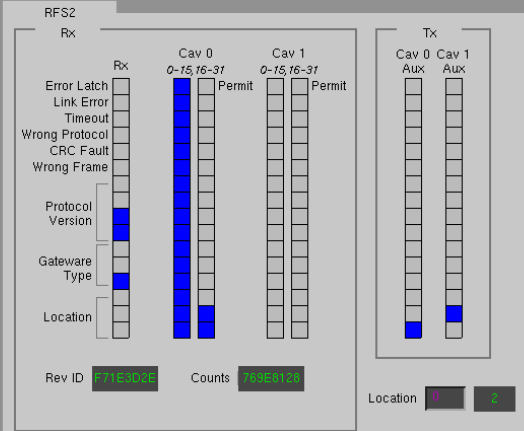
RFS2

Rx

Rx

Cav 0

0-15,16-31

Permit

Cav 1

0-15,16-31

Permit

Error Latch
Link Error
Timeout
Wrong Protocol
CRC Fault
Wrong Frame

Protocol Version

Gateware Type

Location

Rev ID F71E3D2E

Counts 769E6128

Tx

Cav 0 Aux

Cav 1 Aux

Location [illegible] 2